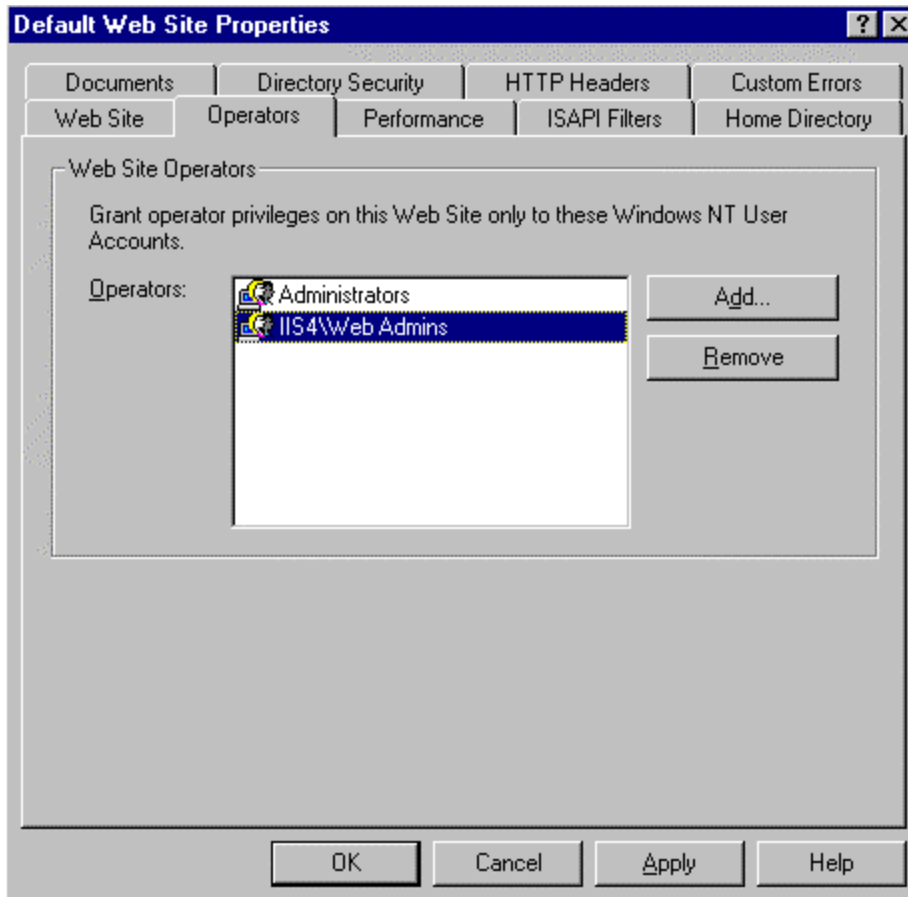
Default Web Site Properties

?

Documents
Directory Security
HTTP Headers
Custom Errors
Web Site
Operators
Performance
ISAPI Filters
Home Directory

Web Site Operators

Grant operator privileges on this Web Site only to these Windows NT User Accounts.

Operators:

Administrators
IIS4\Web Admins

Add...
Remove

OK
Cancel
Apply
Help